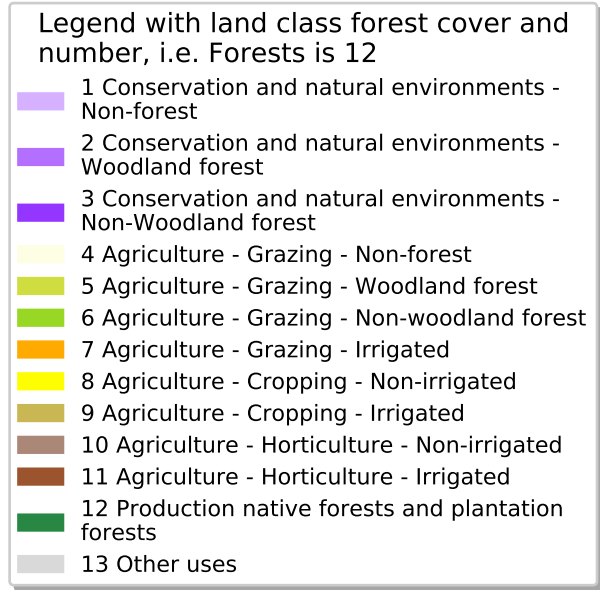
Legend with land class forest cover and number, i.e. Forests is 12

1 Conservation and natural environments - Non-forest

2 Conservation and natural environments - Woodland forest

3 Conservation and natural environments - Non-Woodland forest

4 Agriculture - Grazing - Non-forest

5 Agriculture - Grazing - Woodland forest

6 Agriculture - Grazing - Non-woodland forest

7 Agriculture - Grazing - Irrigated

8 Agriculture - Cropping - Non-irrigated

9 Agriculture - Cropping - Irrigated

10 Agriculture - Horticulture - Non-irrigated

11 Agriculture - Horticulture - Irrigated

12 Production native forests and plantation forests

13 Other uses